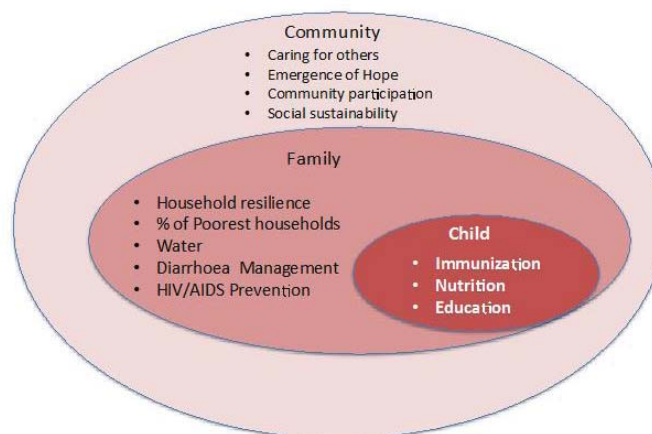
Community
- Caring for others
- Emergence of Hope
- Community participation
- Social sustainability

Family
- Household resilience
- % of Poorest households
- Water
- Diarrhoea Management
- HIV/AIDS Prevention

Child
- Immunization
- Nutrition
- Education